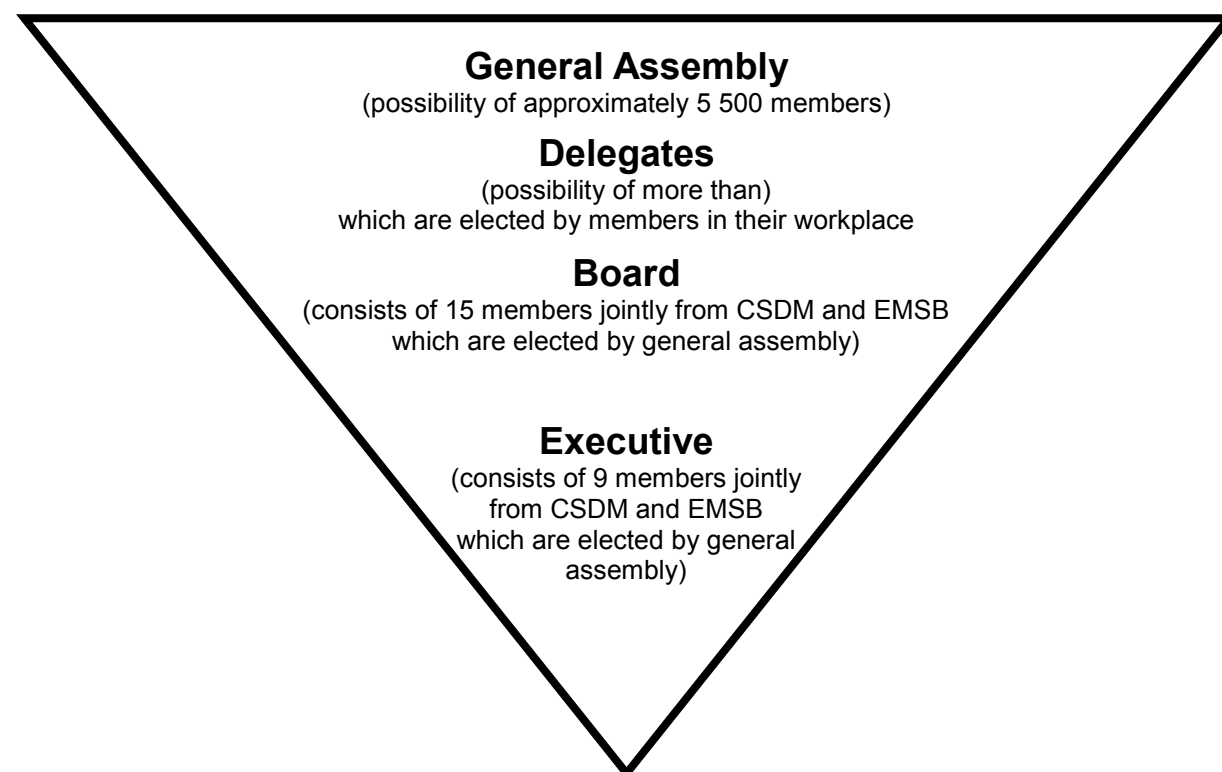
General Assembly
(possibility of approximately 5 500 members)

Delegates
(possibility of more than)
which are elected by members in their workplace

Board
(consists of 15 members jointly from CSDM and EMSB which are elected by general assembly)

Executive
(consists of 9 members jointly from CSDM and EMSB which are elected by general assembly)